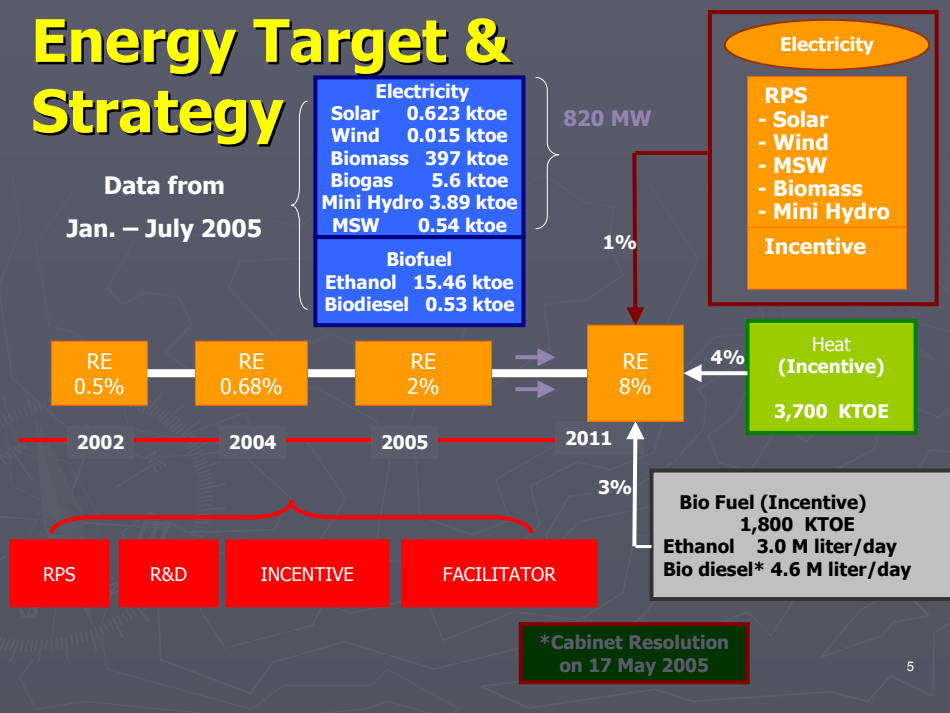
Energy Target & Strategy

Data from

Jan. – July 2005

Electricity
Solar 0.623 ktoe
Wind 0.015 ktoe
Biomass 397 ktoe
Biogas 5.6 ktoe
Mini Hydro 3.89 ktoe
MSW 0.54 ktoe

820 MW

Biofuel
Ethanol 15.46 ktoe
Biodiesel 0.53 ktoe

Electricity

RPS
- Solar
- Wind
- MSW
- Biomass
- Mini Hydro

Incentive

1%

RE 0.5%

RE 0.68%

RE 2%

RE 8%

4%

Heat
(Incentive)

3,700 KTOE

2002

2004

2005

2011

3%

Bio Fuel (Incentive)
1,800 KTOE
Ethanol 3.0 M liter/day
Bio diesel* 4.6 M liter/day

RPS

R&D

INCENTIVE

FACILITATOR

*Cabinet Resolution on 17 May 2005

5